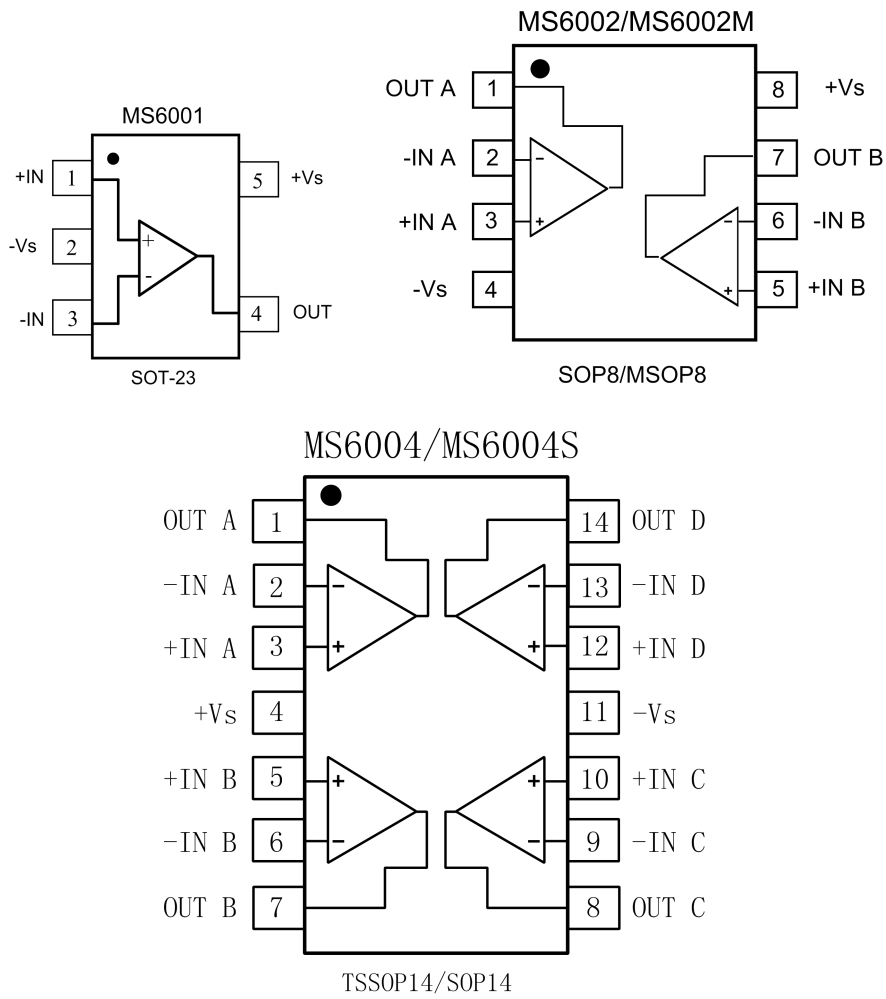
MS6001

+IN 1
-Vs 2
-IN 3
+
-
5 +Vs
4 OUT

SOT-23

MS6002/MS6002M

OUT A 1
-IN A 2
+IN A 3
-Vs 4
-
+
-
+
8 +Vs
7 OUT B
6 -IN B
5 +IN B

SOP8/MSOP8

MS6004/MS6004S

OUT A 1
-IN A 2
+IN A 3
+Vs 4
+IN B 5
-IN B 6
OUT B 7
14 OUT D
13 -IN D
12 +IN D
11 -Vs
10 +IN C
9 -IN C
8 OUT C

TSSOP14/SOP14